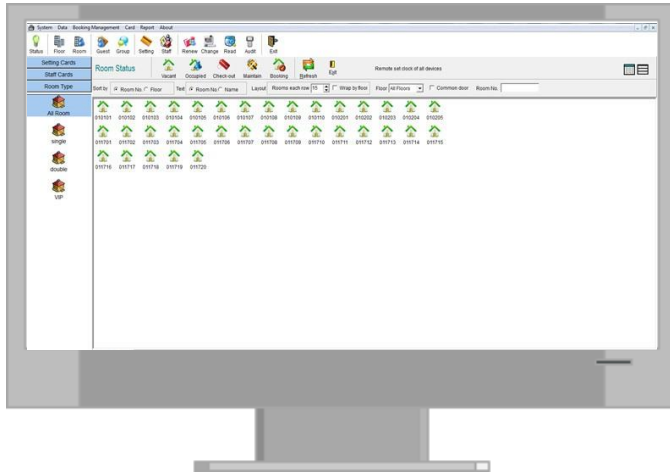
System Data Booking Management Card Report About

Status Floor Room Guest Group Setting Staff Renew Change Read Audit Exit

Setting Cards
Staff Cards
Room Type

All Room
single
double
VIP

Room Status

Vacant Occupied Check-out Maintain Booking Refresh Exit

Remote set clock of all devices

Sort by Room No. Floor Text Room No. Name Layout Rooms each row 15 Wrap by floor Floor All Floors Common door Room No.

010101 010102 010103 010104 010105 010106 010107 010108 010109 010110 010201 010202 010203 010204 010205

011701 011702 011703 011704 011705 011706 011707 011708 011709 011710 011711 011712 011713 011714 011715

011716 011717 011718 011719 011720